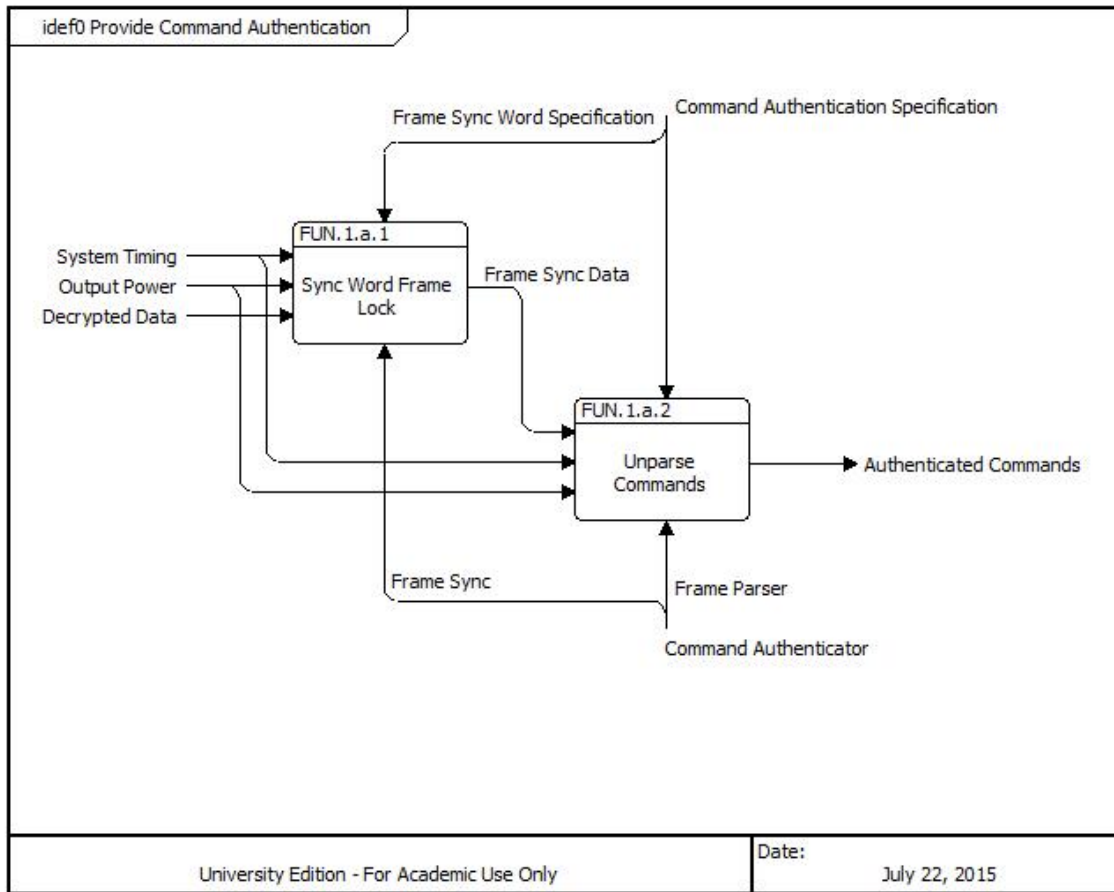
idef0 Provide Command Authentication

Frame Sync Word Specification

Command Authentication Specification

System Timing
Output Power
Decrypted Data

FUN.1.a.1
Sync Word Frame Lock

Frame Sync Data

FUN.1.a.2
Unparse Commands

Authenticated Commands

Frame Sync

Frame Parser

Command Authenticator

University Edition - For Academic Use Only

Date:
July 22, 2015